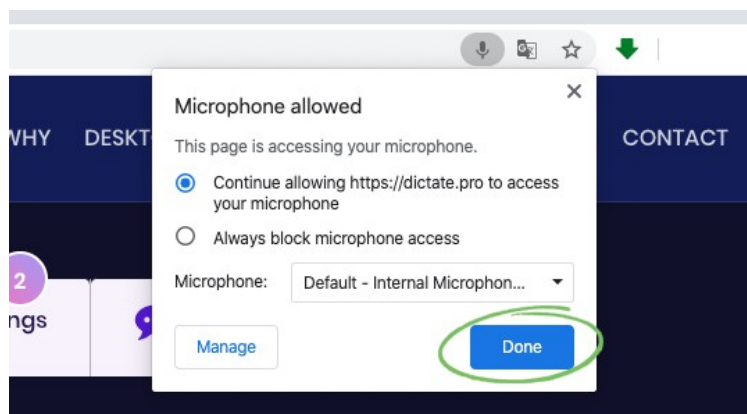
WHY DESKT CONTACT

2

ngs

Microphone allowed

×

This page is accessing your microphone.

Continue allowing https://dictate.pro to access your microphone

Always block microphone access

Microphone: Default - Internal Microphon...

Manage

Done